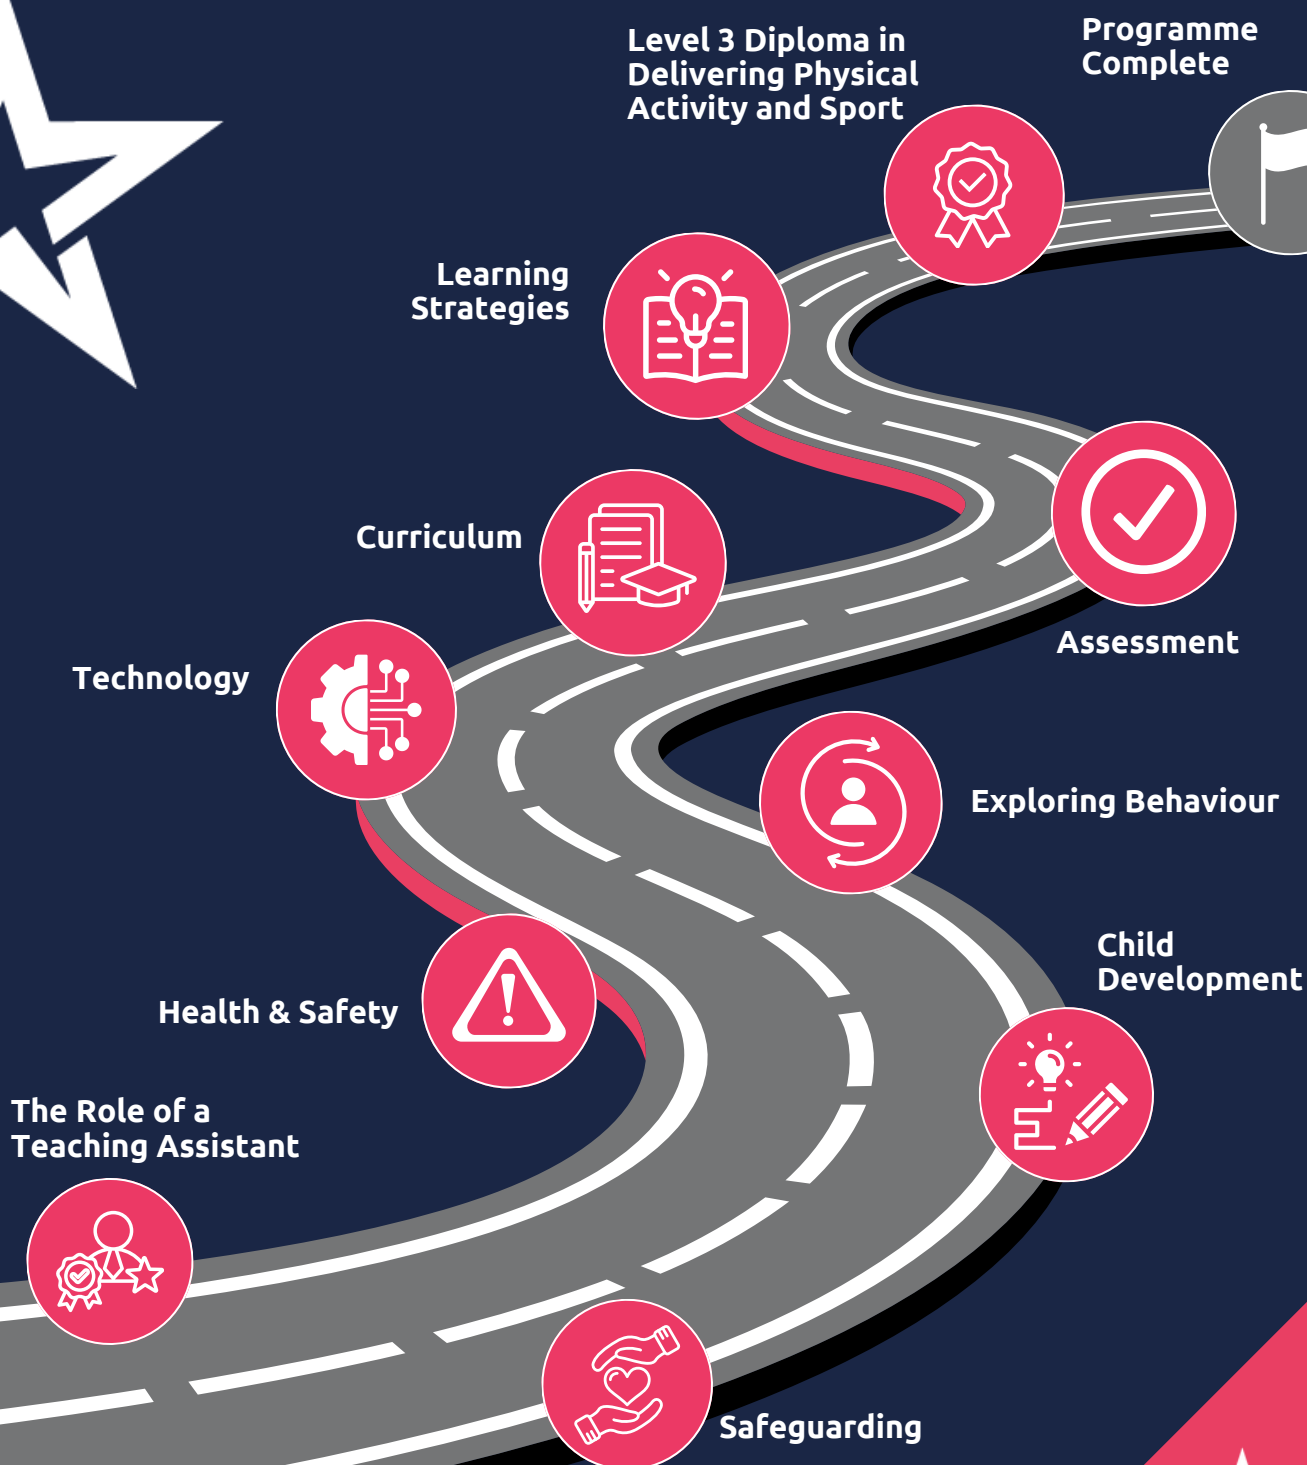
Level 3 Diploma in Delivering Physical Activity and Sport

Programme Complete

Learning Strategies

Assessment

Curriculum

Technology

Exploring Behaviour

Child Development

Health & Safety

The Role of a Teaching Assistant

Safeguarding